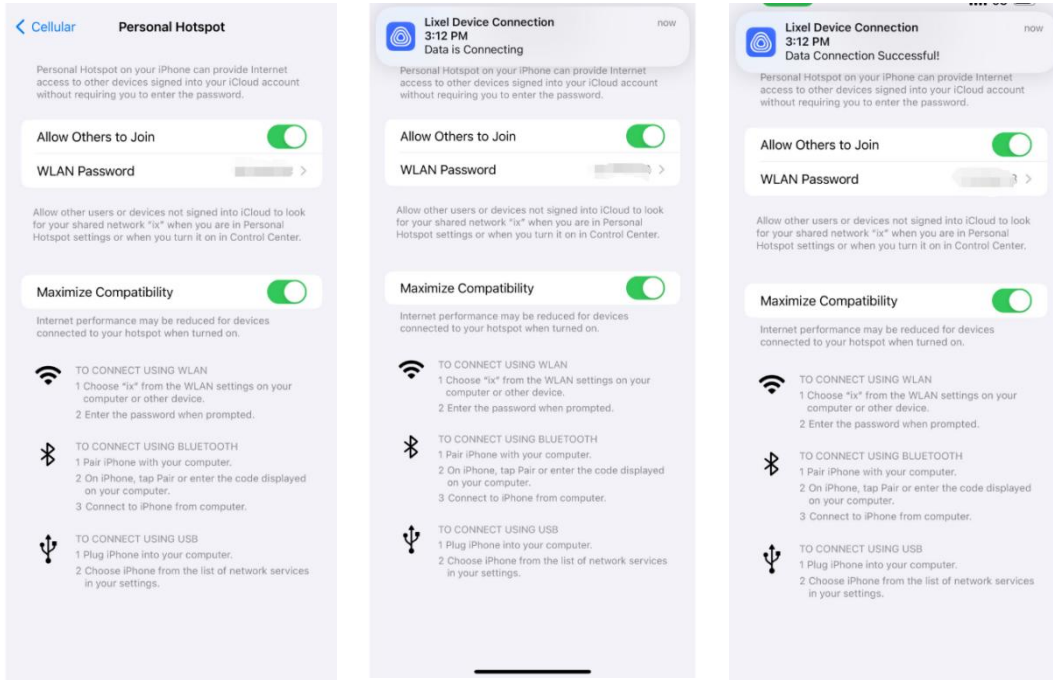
< Cellular Personal Hotspot

Personal Hotspot on your iPhone can provide Internet access to other devices signed into your iCloud account without requiring you to enter the password.

Allow Others to Join

WLAN Password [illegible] >

Allow other users or devices not signed into iCloud to look for your shared network "ix" when you are in Personal Hotspot settings or when you turn it on in Control Center.

Maximize Compatibility

Internet performance may be reduced for devices connected to your hotspot when turned on.

TO CONNECT USING WLAN
1 Choose "ix" from the WLAN settings on your computer or other device.
2 Enter the password when prompted.

TO CONNECT USING BLUETOOTH
1 Pair iPhone with your computer.
2 On iPhone, tap Pair or enter the code displayed on your computer.
3 Connect to iPhone from computer.

TO CONNECT USING USB
1 Plug iPhone into your computer.
2 Choose iPhone from the list of network services in your settings.

Lixel Device Connection now
3:12 PM
Data is Connecting

Personal Hotspot on your iPhone can provide Internet access to other devices signed into your iCloud account without requiring you to enter the password.

Allow Others to Join

WLAN Password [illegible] >

Allow other users or devices not signed into iCloud to look for your shared network "ix" when you are in Personal Hotspot settings or when you turn it on in Control Center.

Maximize Compatibility

Internet performance may be reduced for devices connected to your hotspot when turned on.

TO CONNECT USING WLAN
1 Choose "ix" from the WLAN settings on your computer or other device.
2 Enter the password when prompted.

TO CONNECT USING BLUETOOTH
1 Pair iPhone with your computer.
2 On iPhone, tap Pair or enter the code displayed on your computer.
3 Connect to iPhone from computer.

TO CONNECT USING USB
1 Plug iPhone into your computer.
2 Choose iPhone from the list of network services in your settings.

Lixel Device Connection now
3:12 PM
Data Connection Successful!

Personal Hotspot on your iPhone can provide Internet access to other devices signed into your iCloud account without requiring you to enter the password.

Allow Others to Join

WLAN Password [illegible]3 >

Allow other users or devices not signed into iCloud to look for your shared network "ix" when you are in Personal Hotspot settings or when you turn it on in Control Center.

Maximize Compatibility

Internet performance may be reduced for devices connected to your hotspot when turned on.

TO CONNECT USING WLAN
1 Choose "ix" from the WLAN settings on your computer or other device.
2 Enter the password when prompted.

TO CONNECT USING BLUETOOTH
1 Pair iPhone with your computer.
2 On iPhone, tap Pair or enter the code displayed on your computer.
3 Connect to iPhone from computer.

TO CONNECT USING USB
1 Plug iPhone into your computer.
2 Choose iPhone from the list of network services in your settings.